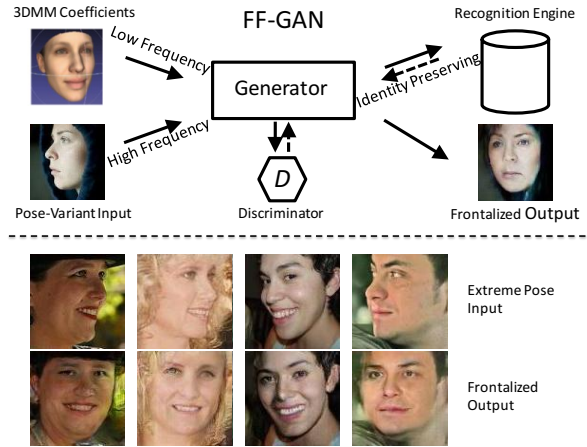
3DMM Coefficients

FF-GAN

Recognition Engine

Low Frequency

Generator

Identity Preserving

High Frequency

$D$

Pose-Variant Input

Discriminator

Frontalized Output

Extreme Pose Input

Frontalized Output